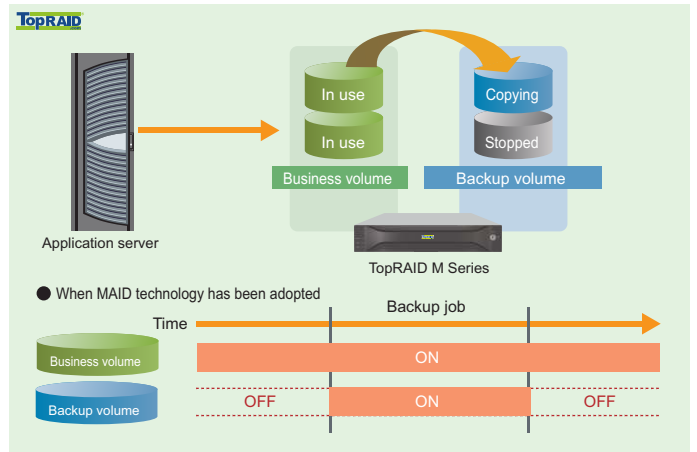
TopRAID

In use
In use
Copying
Stopped
Business volume
Backup volume
Application server
TopRAID M Series

● When MAID technology has been adopted

Backup job
Time
Business volume
ON
Backup volume
OFF
ON
OFF